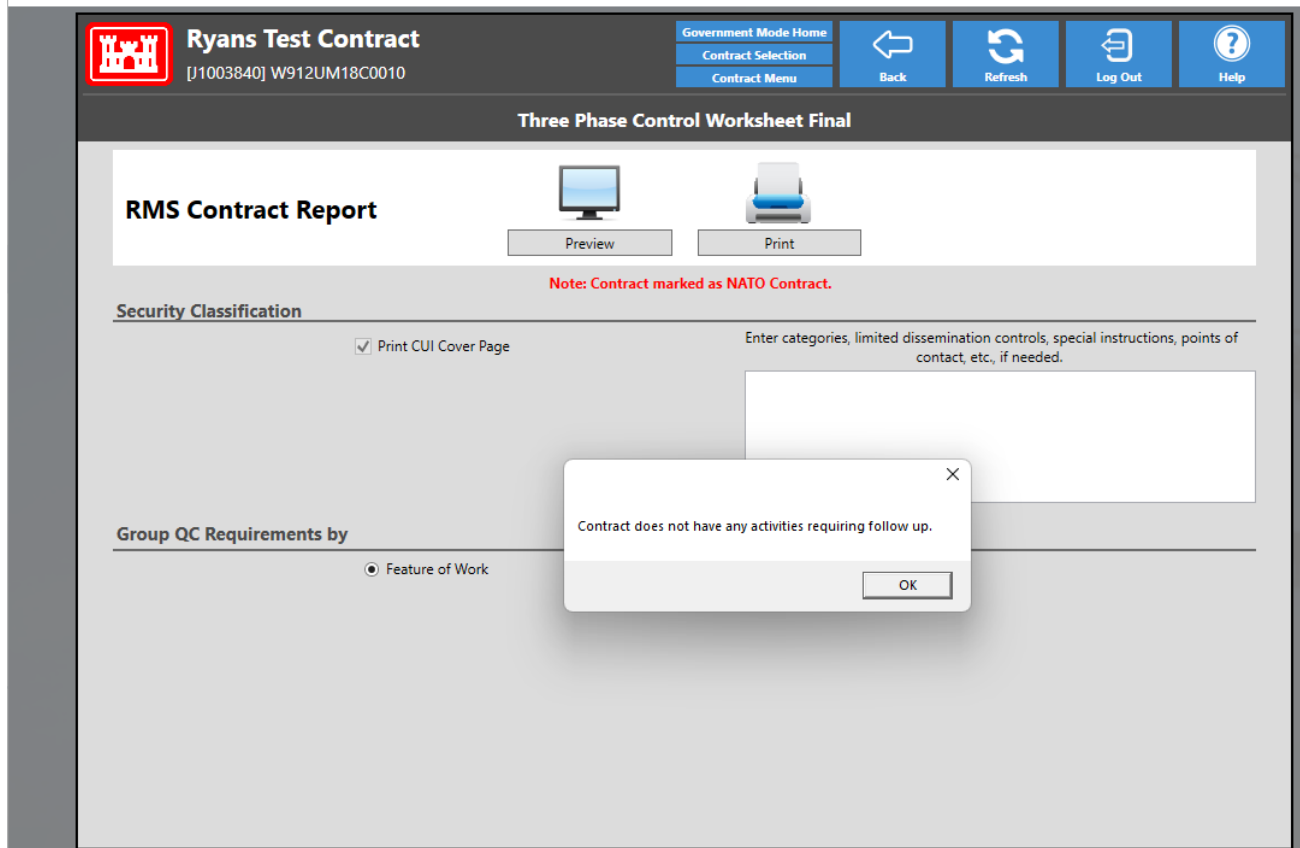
Ryans Test Contract
[J1003840] W912UM18C0010

Government Mode Home
Contract Selection
Contract Menu

Back
Refresh
Log Out
Help

Three Phase Control Worksheet Final

RMS Contract Report

Preview
Print

Note: Contract marked as NATO Contract.

Security Classification

Print CUI Cover Page

Enter categories, limited dissemination controls, special instructions, points of contact, etc., if needed.

Group QC Requirements by

Feature of Work

Contract does not have any activities requiring follow up.

OK